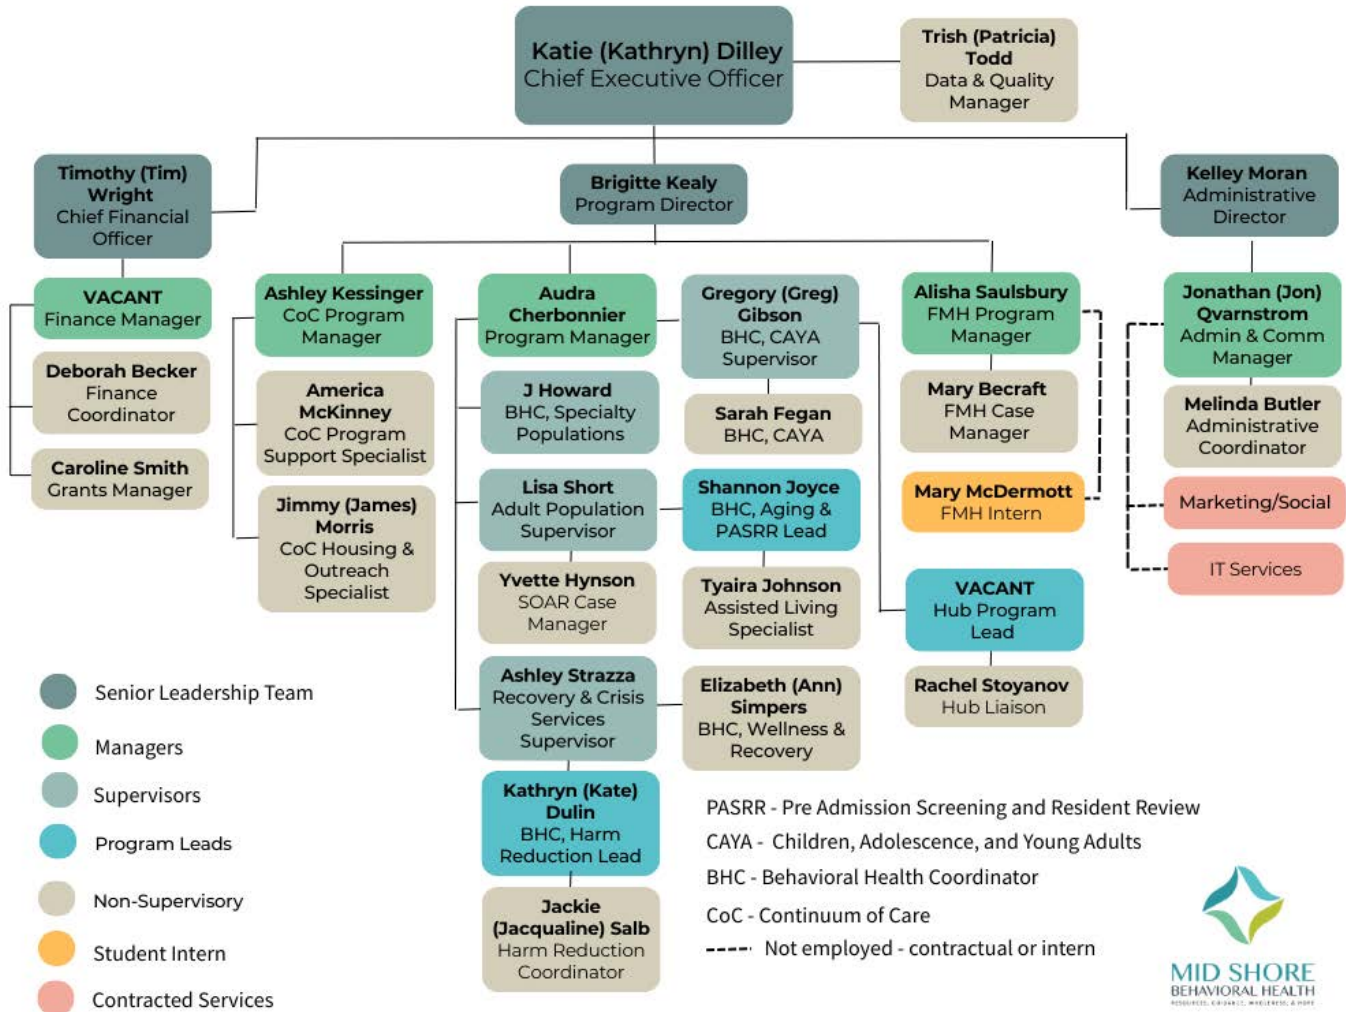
Katie (Kathryn) Dilley
Chief Executive Officer

Trish (Patricia) Todd
Data & Quality Manager

Timothy (Tim) Wright
Chief Financial Officer

Brigitte Kealy
Program Director

Kelley Moran
Administrative Director

VACANT
Finance Manager

Deborah Becker
Finance Coordinator

Caroline Smith
Grants Manager

Ashley Kessinger
CoC Program Manager

America McKinney
CoC Program Support Specialist

Jimmy (James) Morris
CoC Housing & Outreach Specialist

Audra Cherbonnier
Program Manager

J Howard
BHC, Specialty Populations

Lisa Short
Adult Population Supervisor

Yvette Hynson
SOAR Case Manager

Ashley Strazza
Recovery & Crisis Services Supervisor

Kathryn (Kate) Dulin
BHC, Harm Reduction Lead

Jackie (Jacqualine) Salb
Harm Reduction Coordinator

Gregory (Greg) Gibson
BHC, CAYA Supervisor

Sarah Fegan
BHC, CAYA

Shannon Joyce
BHC, Aging & PASRR Lead

Tyaira Johnson
Assisted Living Specialist

Elizabeth (Ann) Simpers
BHC, Wellness & Recovery

Alisha Saulsbury
FMH Program Manager

Mary Becraft
FMH Case Manager

Mary McDermott
FMH Intern

VACANT
Hub Program Lead

Rachel Stoyanov
Hub Liaison

Jonathan (Jon) Qvarnstrom
Admin & Comm Manager

Melinda Butler
Administrative Coordinator

Marketing/Social

IT Services

Senior Leadership Team
Managers
Supervisors
Program Leads
Non-Supervisory
Student Intern
Contracted Services

PASRR - Pre Admission Screening and Resident Review
CAYA - Children, Adolescence, and Young Adults
BHC - Behavioral Health Coordinator
CoC - Continuum of Care
Not employed - contractual or intern

MID SHORE
BEHAVIORAL HEALTH
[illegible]